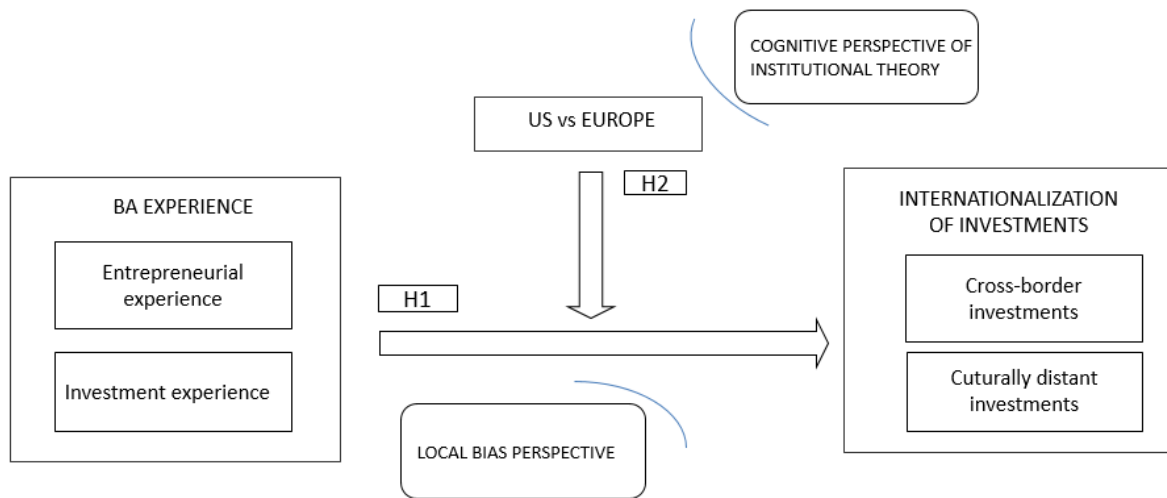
COGNITIVE PERSPECTIVE OF INSTITUTIONAL THEORY

US vs EUROPE

H2

BA EXPERIENCE

Entrepreneurial experience

Investment experience

H1

INTERNATIONALIZATION OF INVESTMENTS

Cross-border investments

Cuturally distant investments

LOCAL BIAS PERSPECTIVE